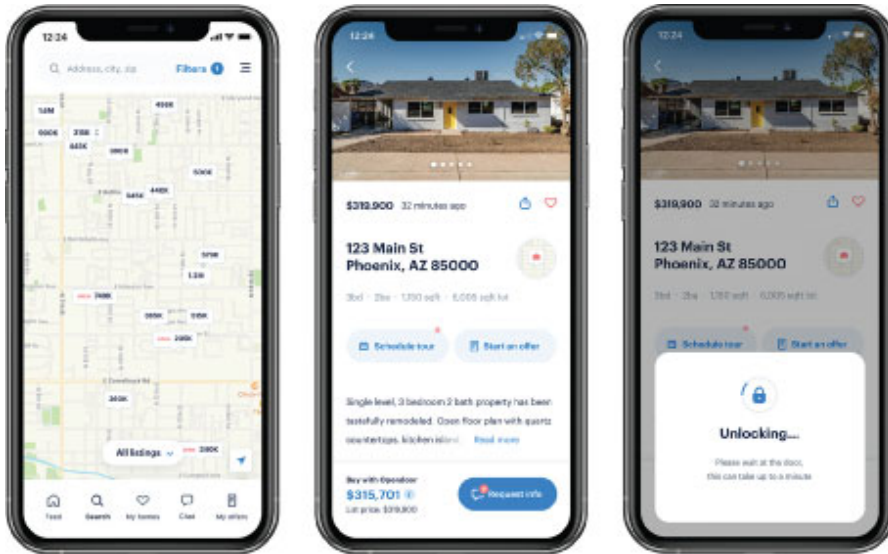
12:24

Address, city, zip

Filters 1

1.2M

450K

600K

375K

445K

380K

530K

445K

545K

375K

1.2M

340K

395K

510K

295K

340K

All listings

290K

Feed

Search

My homes

Chat

My offers

12:24

$319,900 32 minutes ago

123 Main St
Phoenix, AZ 85000

3bd · 2ba · 1,350 sqft · 6,005 sqft lot

Schedule tour

Start an offer

Single level, 3 bedroom 2 bath property has been tastefully remodeled. Open floor plan with quartz countertops, kitchen island... Read more

Buy with Opendoor
$315,701
List price: $319,900

Request info

12:24

$319,900 32 minutes ago

123 Main St
Phoenix, AZ 85000

3bd · 2ba · 1,350 sqft · 6,005 sqft lot

Schedule tour

Start an offer

Unlocking...

Please wait at the door, this can take up to a minute